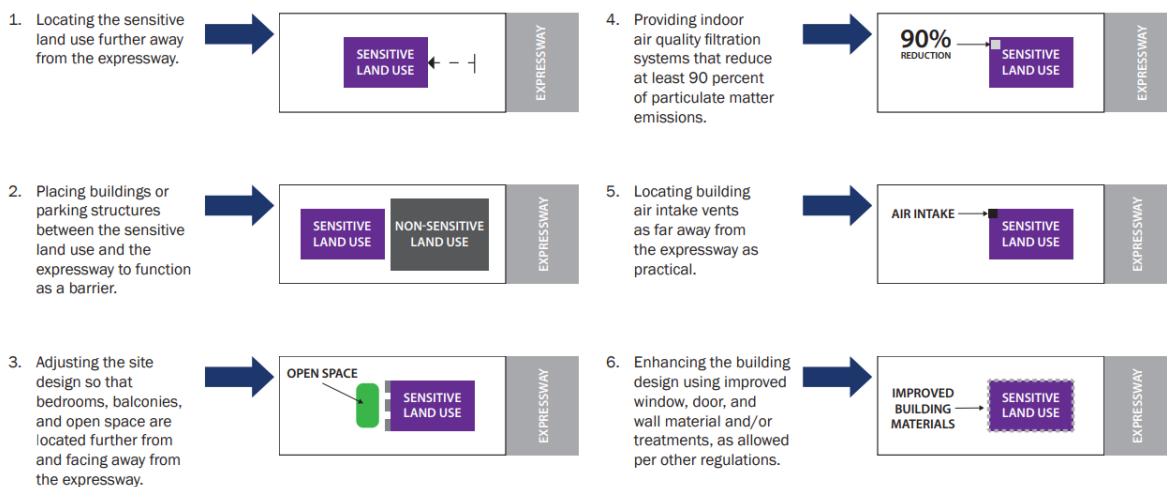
1. Locating the sensitive land use further away from the expressway.

SENSITIVE LAND USE

EXPRESSWAY

2. Placing buildings or parking structures between the sensitive land use and the expressway to function as a barrier.

SENSITIVE LAND USE

NON-SENSITIVE LAND USE

EXPRESSWAY

3. Adjusting the site design so that bedrooms, balconies, and open space are located further from and facing away from the expressway.

OPEN SPACE

SENSITIVE LAND USE

EXPRESSWAY

4. Providing indoor air quality filtration systems that reduce at least 90 percent of particulate matter emissions.

90%
REDUCTION

SENSITIVE LAND USE

EXPRESSWAY

5. Locating building air intake vents as far away from the expressway as practical.

AIR INTAKE

SENSITIVE LAND USE

EXPRESSWAY

6. Enhancing the building design using improved window, door, and wall material and/or treatments, as allowed per other regulations.

IMPROVED BUILDING MATERIALS

SENSITIVE LAND USE

EXPRESSWAY